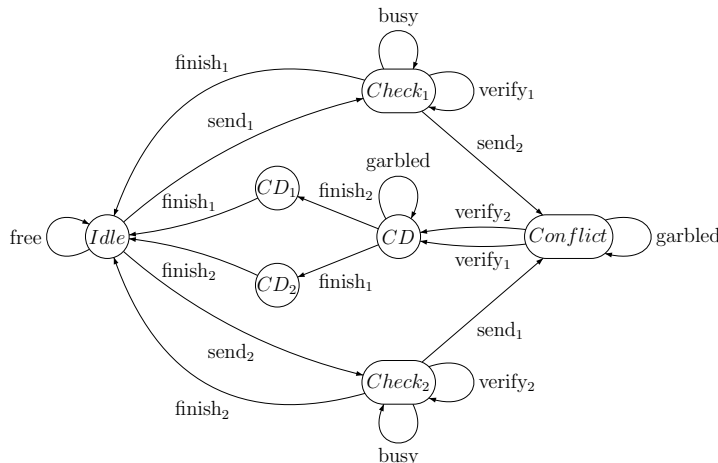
busy

finish$_1$

$Check_1$

verify$_1$

send$_1$

send$_2$

garbled

finish$_1$

$CD_1$

finish$_2$

verify$_2$

free

$Idle$

$CD$

$Conflict$

garbled

verify$_1$

finish$_2$

$CD_2$

finish$_1$

send$_1$

send$_2$

$Check_2$

verify$_2$

finish$_2$

busy